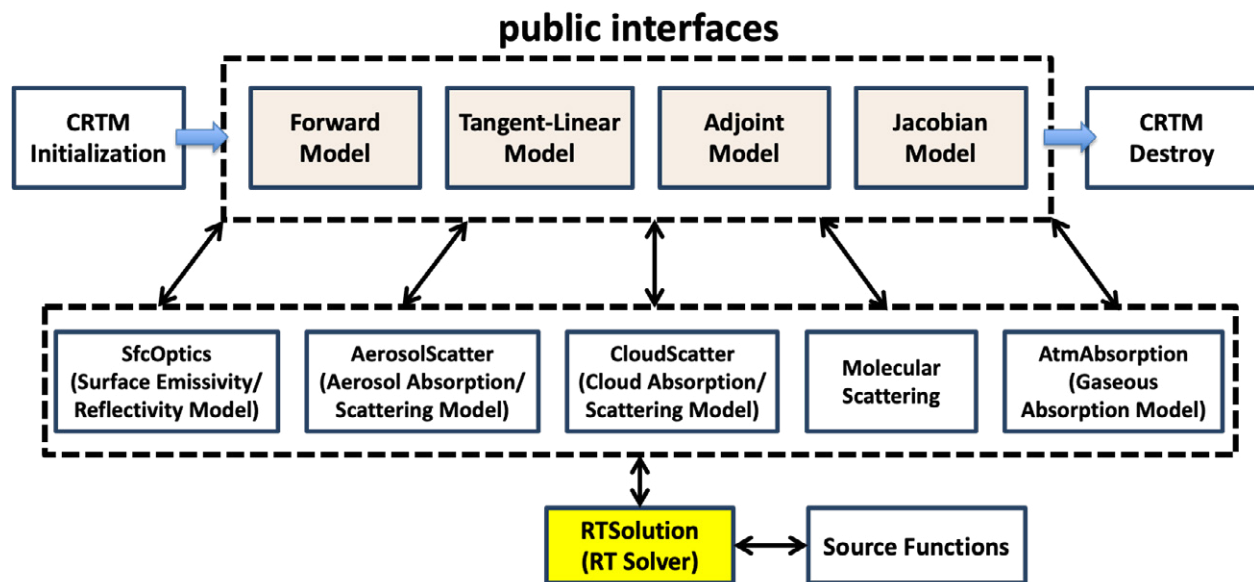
public interfaces

CRTM Initialization

Forward Model

Tangent-Linear Model

Adjoint Model

Jacobian Model

CRTM Destroy

SfcOptics (Surface Emissivity/ Reflectivity Model)

AerosolScatter (Aerosol Absorption/ Scattering Model)

CloudScatter (Cloud Absorption/ Scattering Model)

Molecular Scattering

AtmAbsorption (Gaseous Absorption Model)

RTSolution (RT Solver)

Source Functions